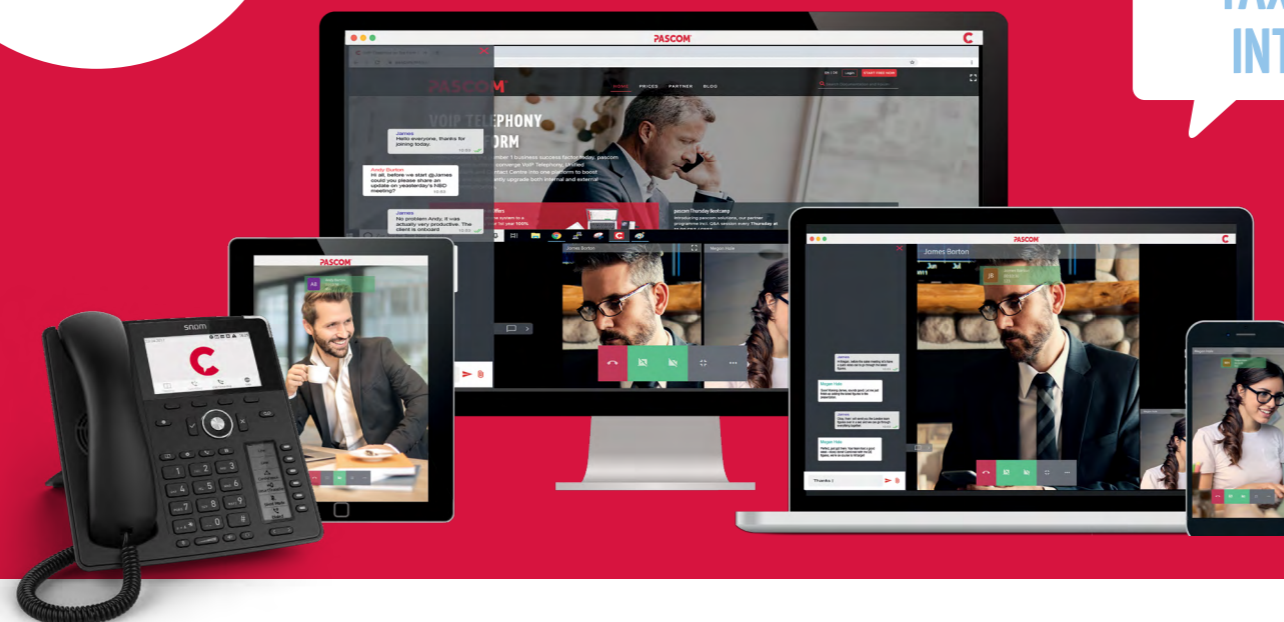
PASCOM

PASCOM

PRICES PARTNER BLOG

VOIP TELEPHONY
ORM

James
Hello everyone, thanks for joining today.

Andy Burton
Hi all, before we start @James could you please share an update on yesterday's NBD meeting?

James
No problem Andy, it was actually very productive. The client is onboard

James Borton

Megan Hale

snom

PASCOM

PASCOM

James Borton

Thanks !

IN
INT